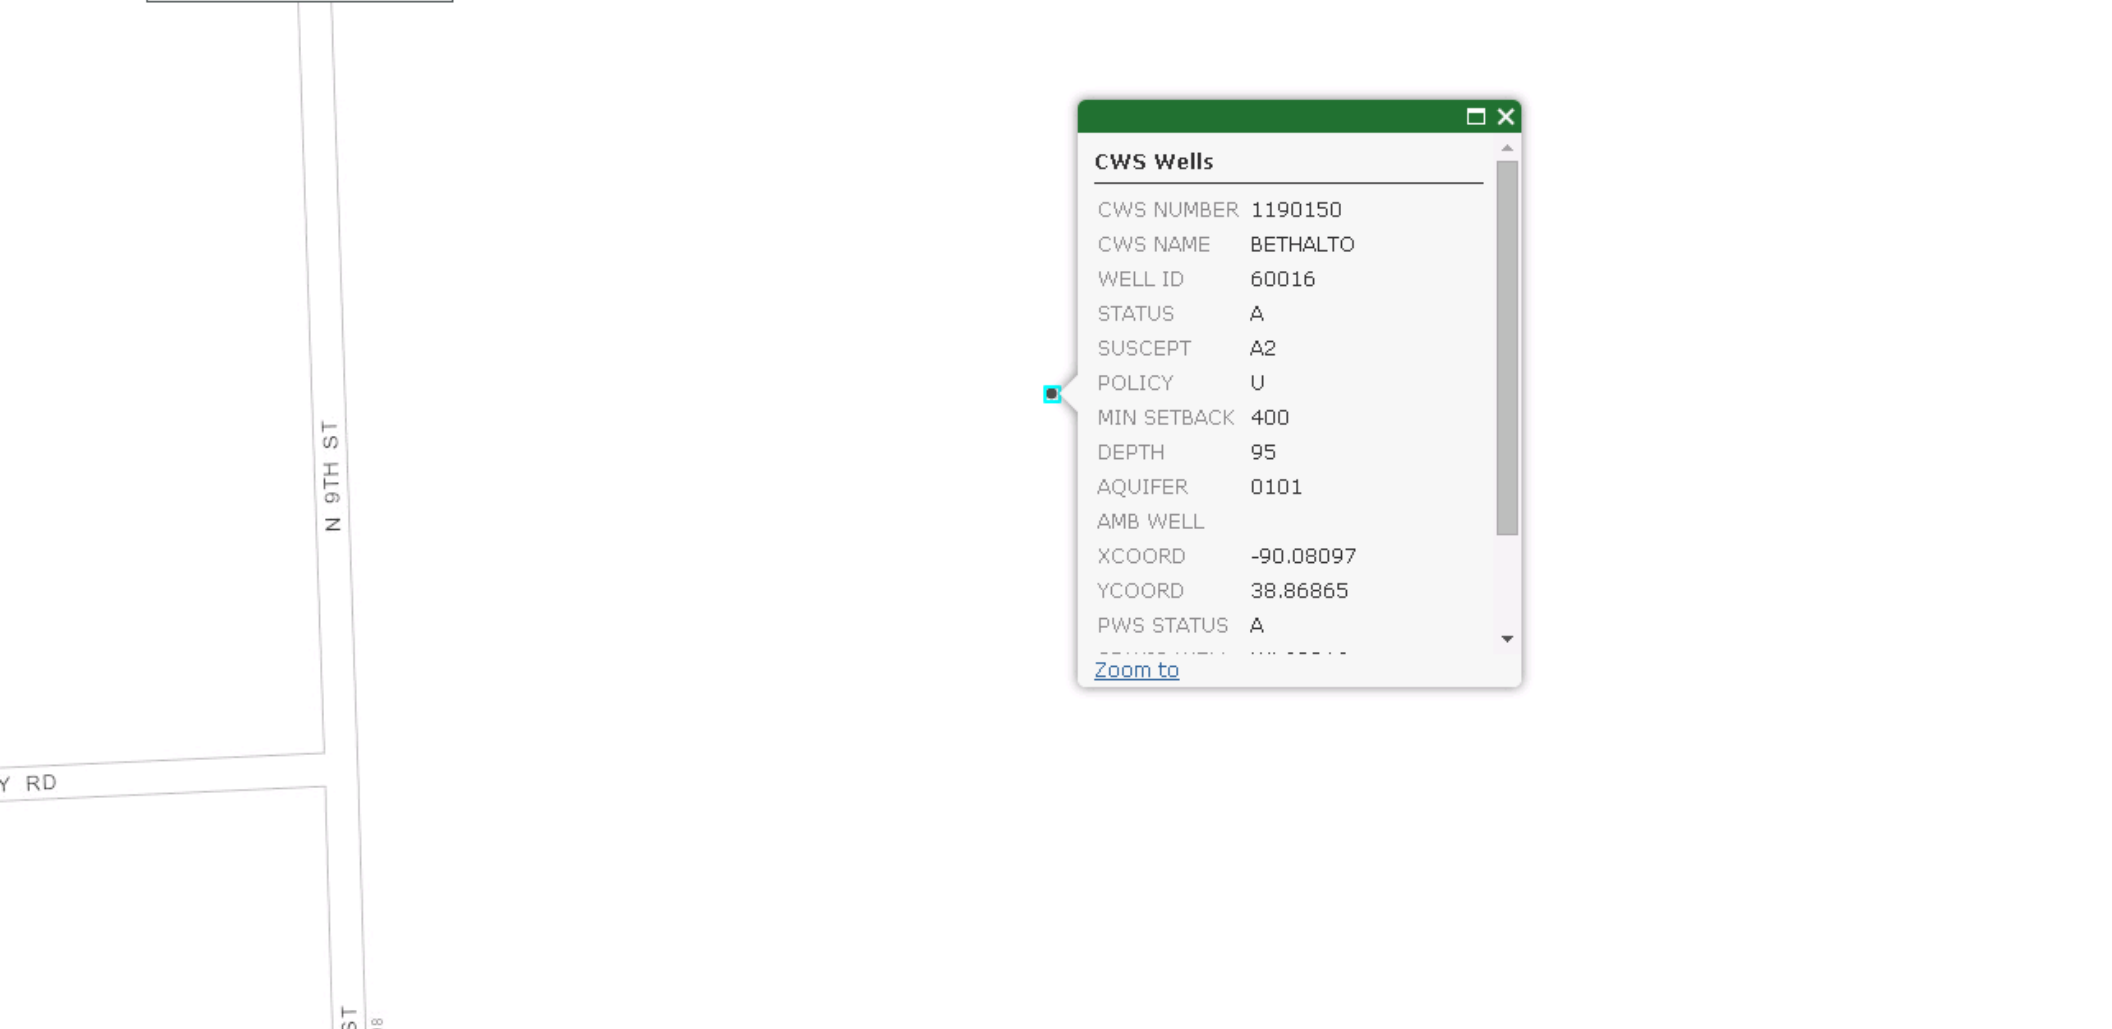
N 9TH ST

Y RD

ST

CWS Wells

| | |
|---|---|
| CWS NUMBER | 1190150 |
| CWS NAME | BETHALTO |
| WELL ID | 60016 |
| STATUS | A |
| SUSCEPT | A2 |
| POLICY | U |
| MIN SETBACK | 400 |
| DEPTH | 95 |
| AQUIFER | 0101 |
| AMB WELL | |
| XCOORD | -90.08097 |
| YCOORD | 38.86865 |
| PWS STATUS | A |
| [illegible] | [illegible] |

Zoom to